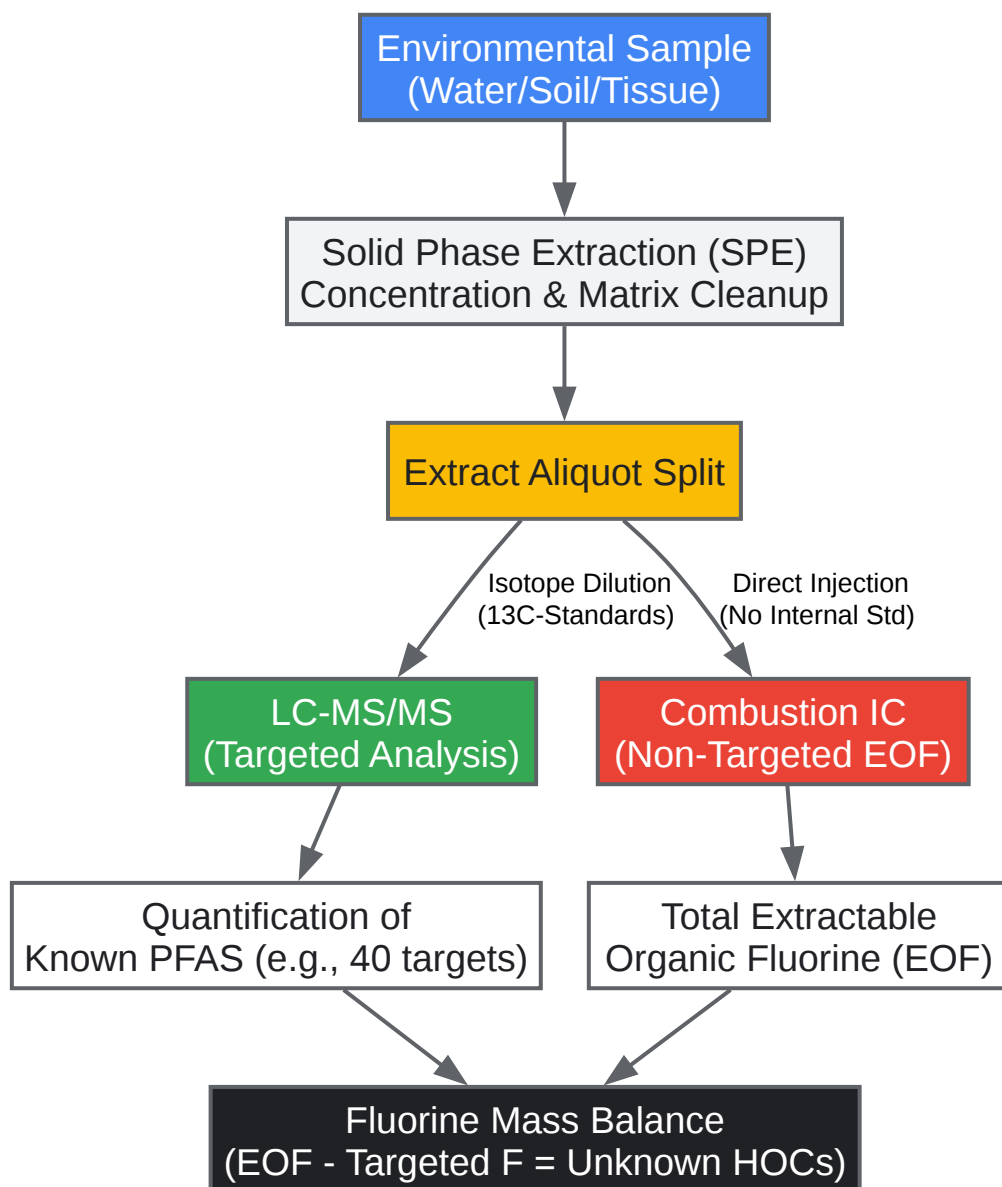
Environmental Sample
(Water/Soil/Tissue)

Solid Phase Extraction (SPE)
Concentration & Matrix Cleanup

Extract Aliquot Split

Isotope Dilution
(13C-Standards)

Direct Injection
(No Internal Std)

LC-MS/MS
(Targeted Analysis)

Combustion IC
(Non-Targeted EOF)

Quantification of
Known PFAS (e.g., 40 targets)

Total Extractable
Organic Fluorine (EOF)

Fluorine Mass Balance
(EOF - Targeted F = Unknown HOCs)